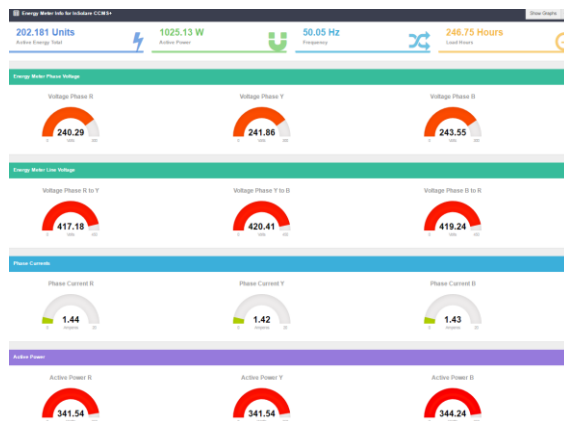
Energy Meter Info for Infrabare CCMS+

Show Graphs

202.181 Units
Active Energy Total

1025.13 W
Active Power

50.05 Hz
Frequency

246.75 Hours
Load Hours

Energy Meter Phase Voltage

Voltage Phase R
240.29
0 Volts 300

Voltage Phase Y
241.86
0 Volts 300

Voltage Phase B
243.55
0 Volts 300

Energy Meter Line Voltage

Voltage Phase R to Y
417.18
0 Volts 450

Voltage Phase Y to B
420.41
0 Volts 450

Voltage Phase B to R
419.24
0 Volts 450

Phase Currents

Phase Current R
1.44
0 Ampere 20

Phase Current Y
1.42
0 Ampere 20

Phase Current B
1.43
0 Ampere 20

Active Power

Active Power R
341.54

Active Power Y
341.54

Active Power B
344.24